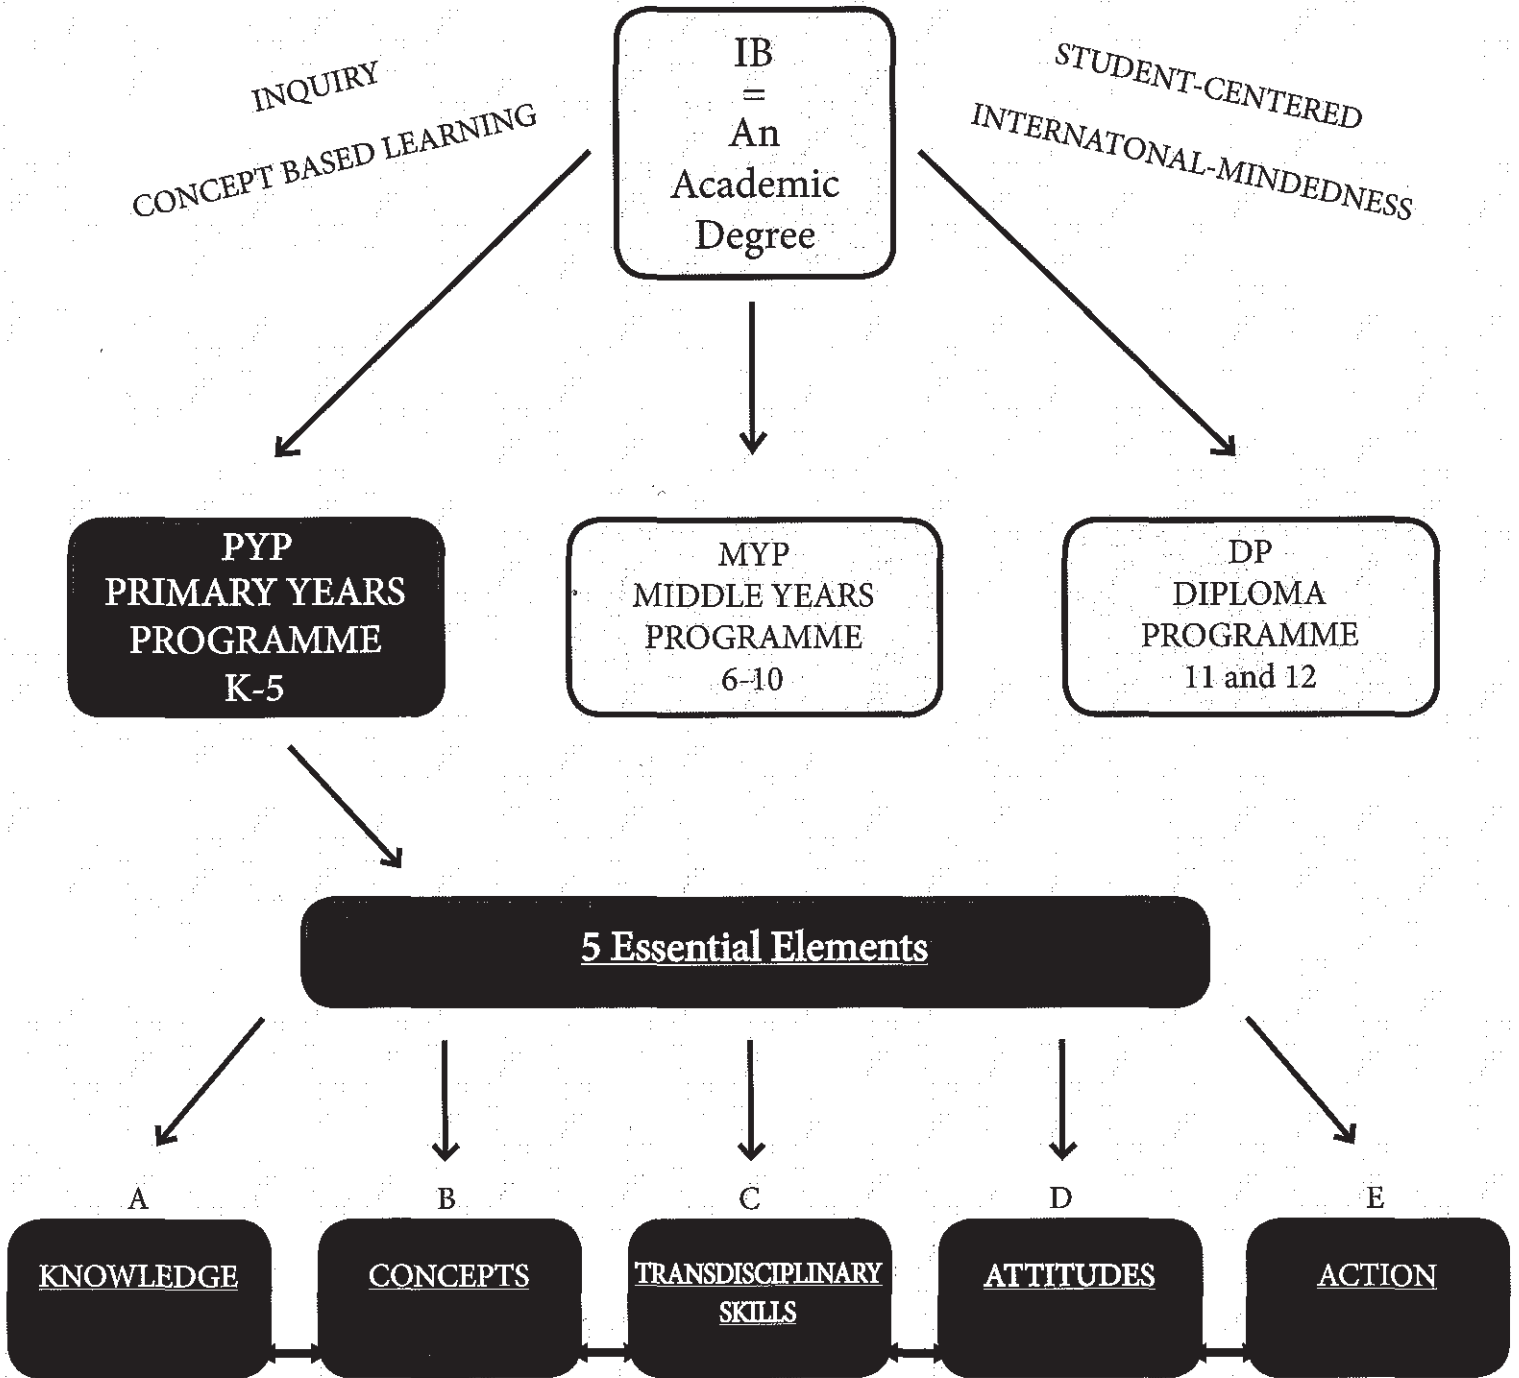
INQUIRY

CONCEPT BASED LEARNING

IB = An Academic Degree

STUDENT-CENTERED

INTERNATONAL-MINDEDNESS

PYP
PRIMARY YEARS PROGRAMME
K-5

MYP
MIDDLE YEARS PROGRAMME
6-10

DP
DIPLOMA PROGRAMME
11 and 12

5 Essential Elements

A
KNOWLEDGE

B
CONCEPTS

C
TRANSDISCIPLINARY SKILLS

D
ATTITUDES

E
ACTION